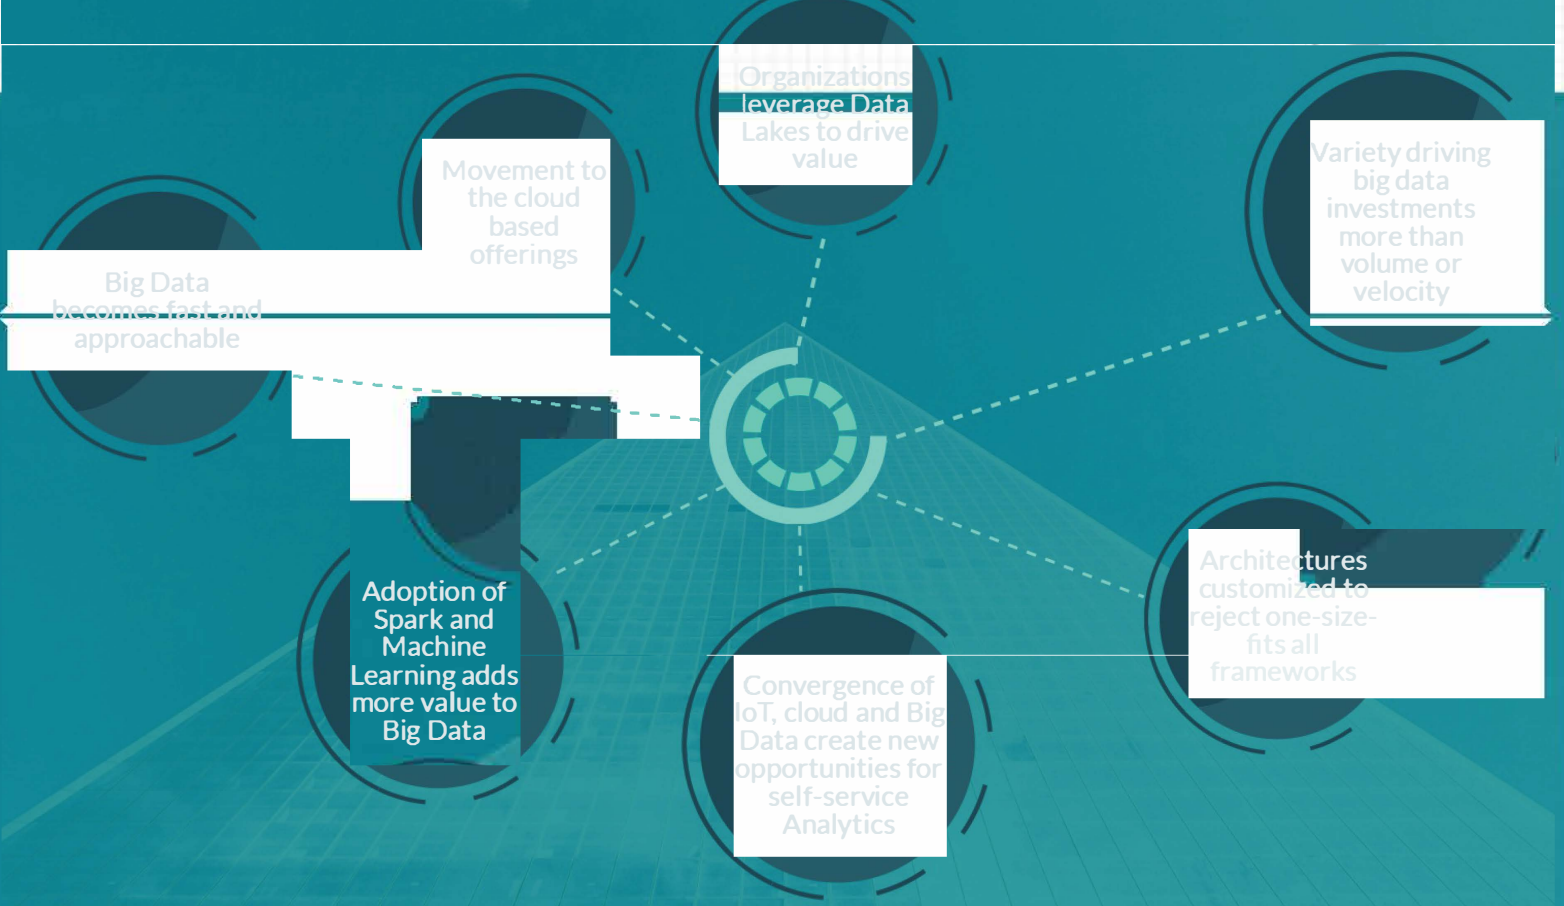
Organizations leverage Data Lakes to drive value

Movement to the cloud based offerings

Variety driving big data investments more than volume or velocity

Big Data becomes fast and approachable

Adoption of Spark and Machine Learning adds more value to Big Data

Architectures customized to reject one-size-fits all frameworks

Convergence of IoT, cloud and Big Data create new opportunities for self-service Analytics